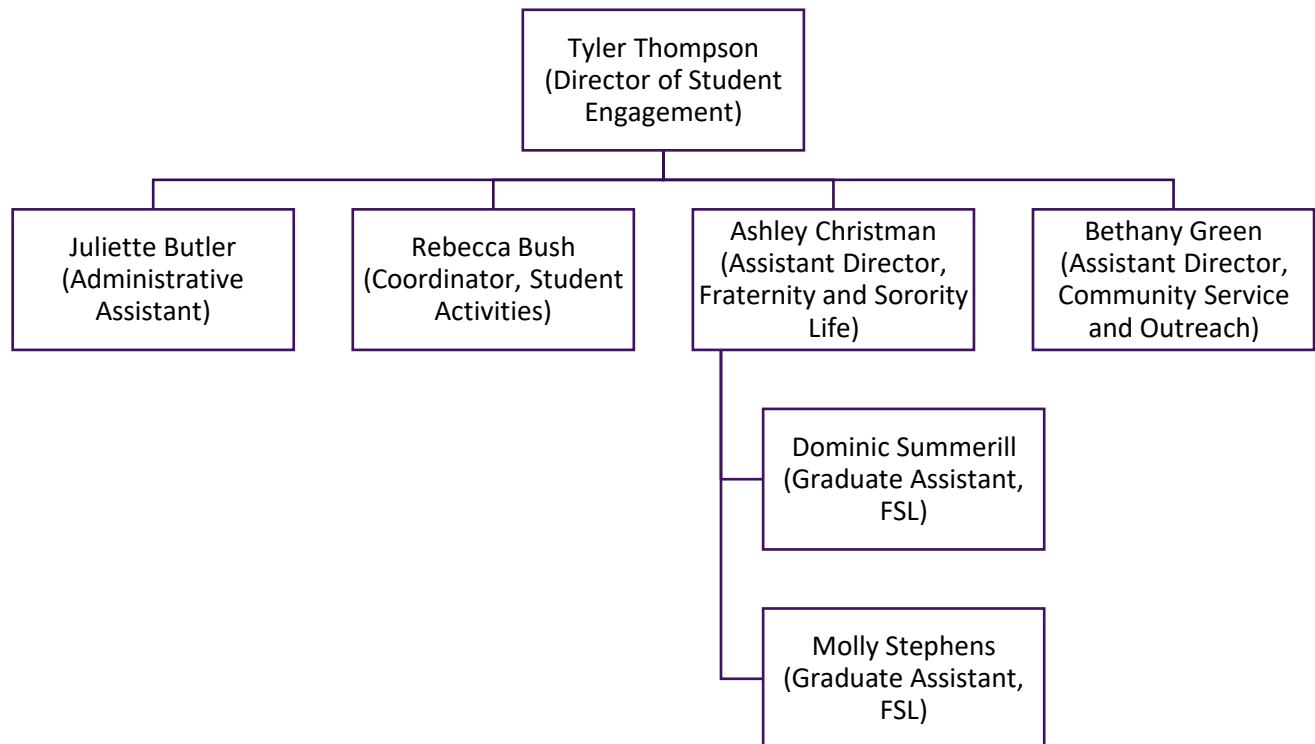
Tyler Thompson (Director of Student Engagement)

Juliette Butler (Administrative Assistant)

Rebecca Bush (Coordinator, Student Activities)

Ashley Christman (Assistant Director, Fraternity and Sorority Life)

Bethany Green (Assistant Director, Community Service and Outreach)

Dominic Summerill (Graduate Assistant, FSL)

Molly Stephens (Graduate Assistant, FSL)